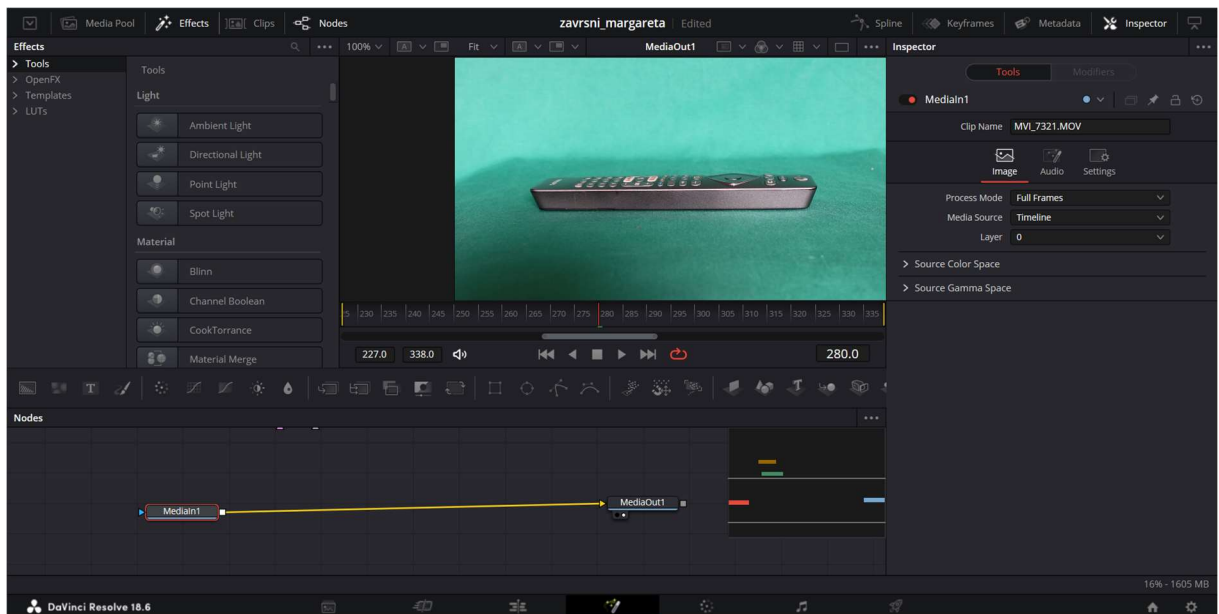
Media Pool Effects Clips Nodes zavrsni_margareta Edited Spline Keyframes Metadata Inspector

Effects
> Tools
> OpenFX
> Templates
> LUTs

Tools
Light
Ambient Light
Directional Light
Point Light
Spot Light
Material
Blinn
Channel Boolean
CookTorrance
Material Merge

100% Fit MediaOut1

5 230 235 240 245 250 255 260 265 270 275 280 285 290 295 300 305 310 315 320 325 330 335

227.0 338.0 280.0

Inspector
Tools Modifiers
MediaIn1
Clip Name MVI_7321.MOV
Image Audio Settings
Process Mode Full Frames
Media Source Timeline
Layer 0
> Source Color Space
> Source Gamma Space

Nodes
MediaIn1
MediaOut1

16% - 1605 MB
DaVinci Resolve 18.6